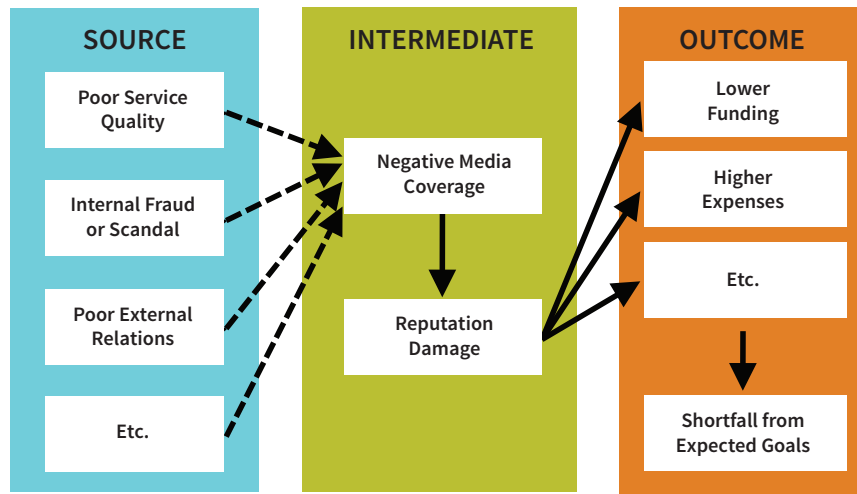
SOURCE

Poor Service Quality

Internal Fraud or Scandal

Poor External Relations

Etc.

INTERMEDIATE

Negative Media Coverage

Reputation Damage

OUTCOME

Lower Funding

Higher Expenses

Etc.

Shortfall from Expected Goals